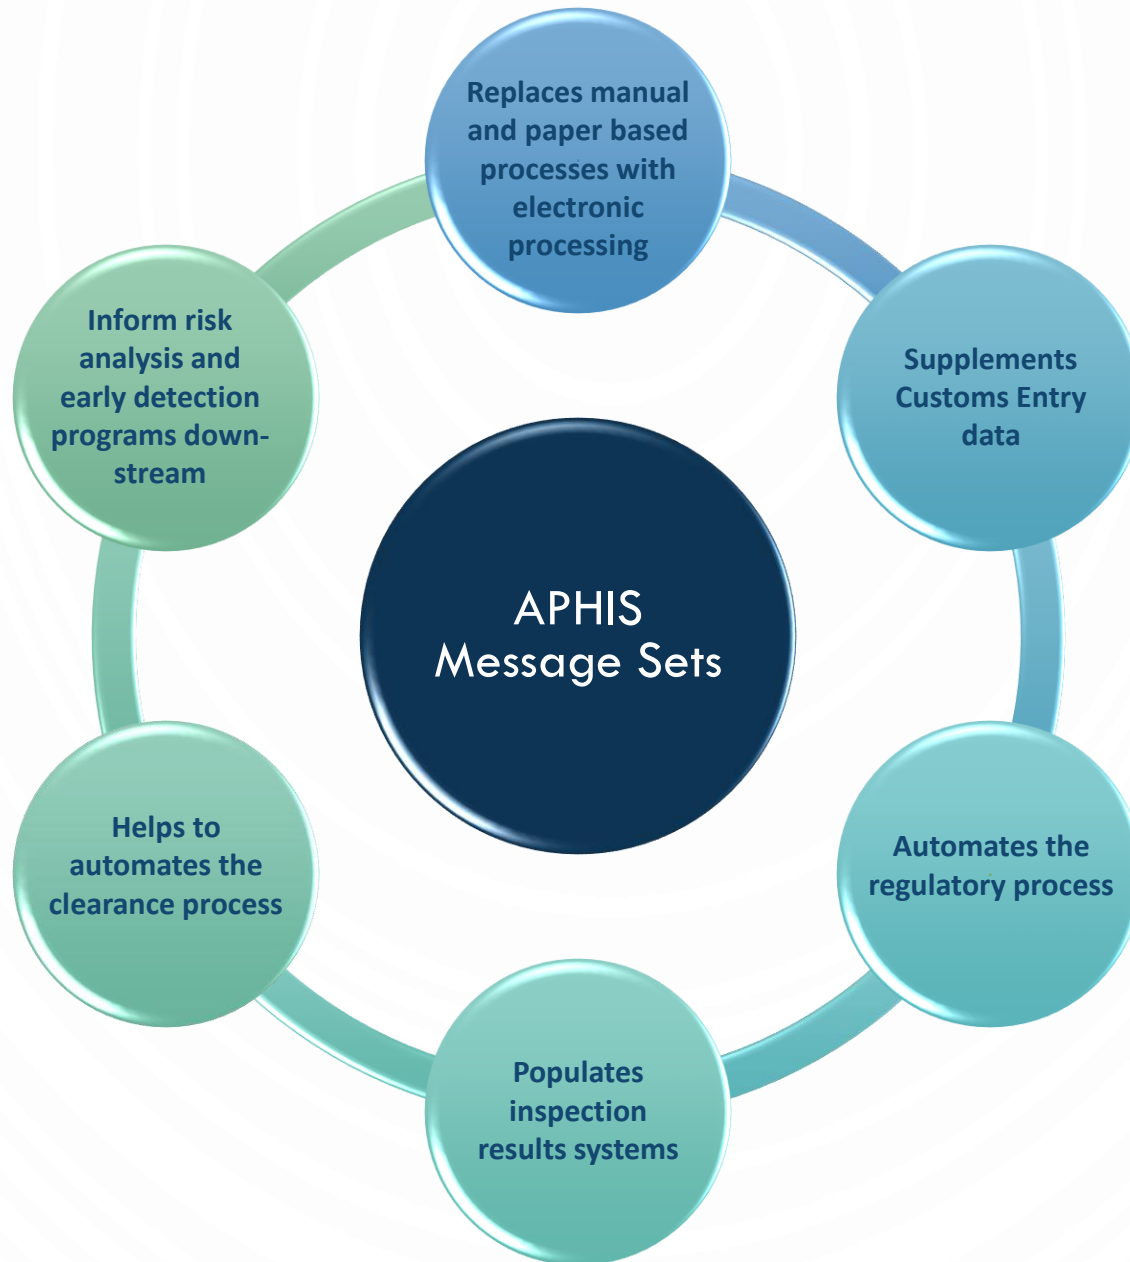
APHIS Message Sets

Replaces manual and paper based processes with electronic processing

Supplements Customs Entry data

Automates the regulatory process

Populates inspection results systems

Helps to automates the clearance process

Inform risk analysis and early detection programs down-stream